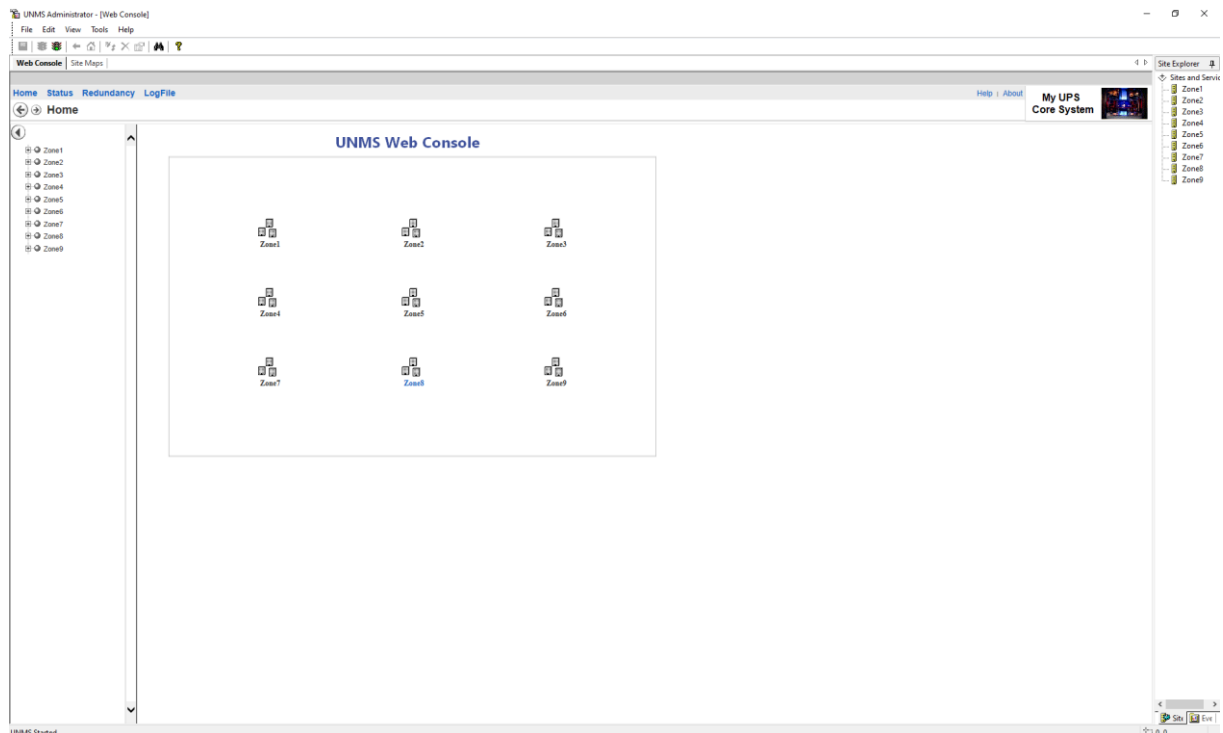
UNMS Administrator - [Web Console]
File Edit View Tools Help
Web Console Site Maps
Site Explorer
Sites and Servic
Zone1
Zone2
Zone3
Zone4
Zone5
Zone6
Zone7
Zone8
Zone9
Home Status Redundancy LogFile
Help | About
My UPS Core System
Home
Zone1
Zone2
Zone3
Zone4
Zone5
Zone6
Zone7
Zone8
Zone9
UNMS Web Console
Zone1 Zone2 Zone3
Zone4 Zone5 Zone6
Zone7 Zone8 Zone9
Sit Eve
UNMS Started